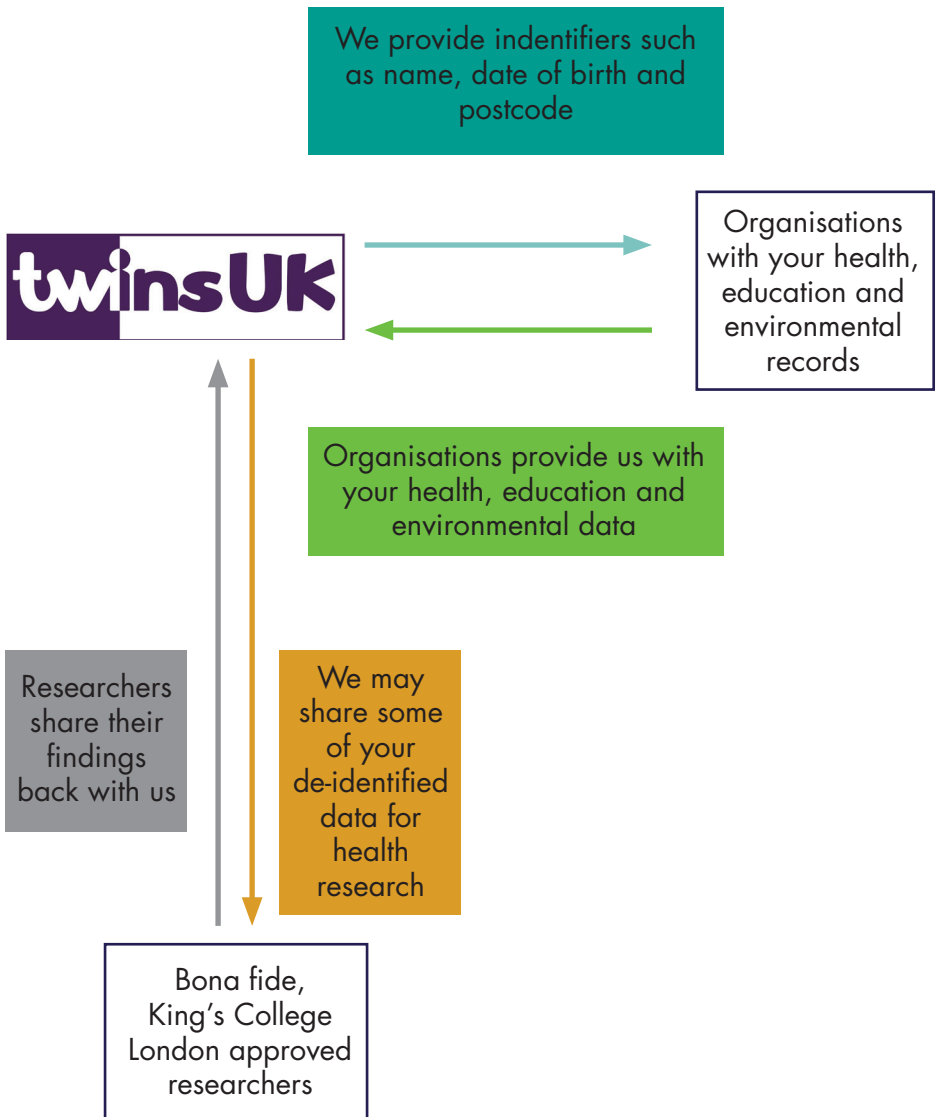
We provide indentifiers such as name, date of birth and postcode

twinsUK

Organisations with your health, education and environmental records

Organisations provide us with your health, education and environmental data

Researchers share their findings back with us

We may share some of your de-identified data for health research

Bona fide, King's College London approved researchers